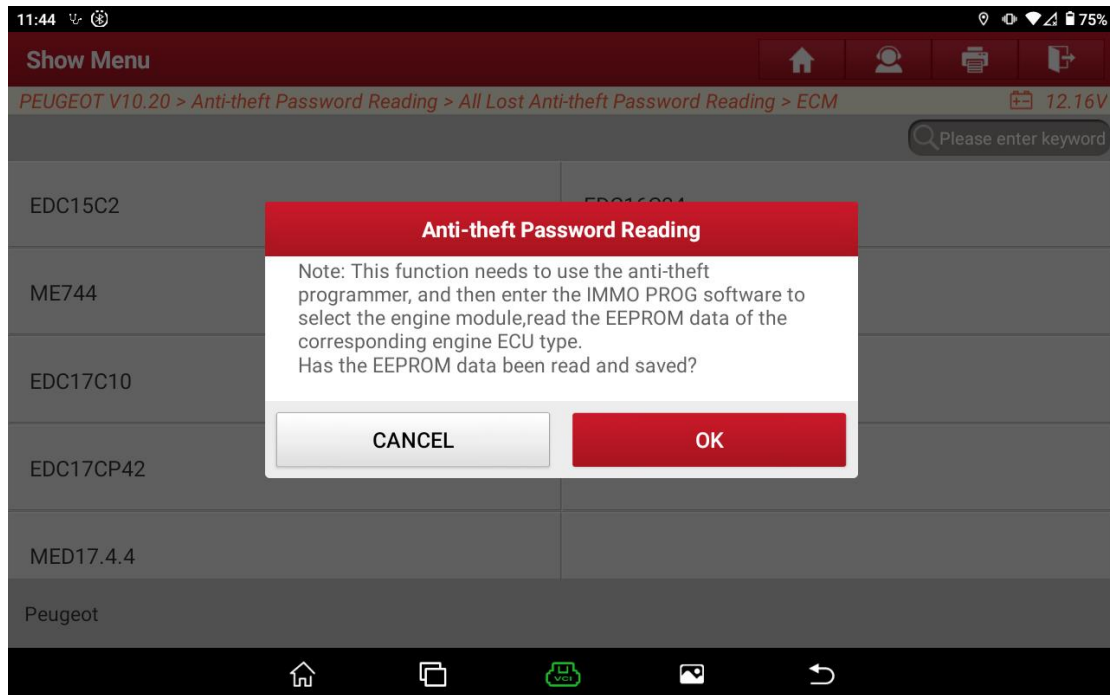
11:44

75%

Show Menu

PEUGEOT V10.20 > Anti-theft Password Reading > All Lost Anti-theft Password Reading > ECM

12.16V

Please enter keyword

EDC15C2

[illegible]

ME744

EDC17C10

EDC17CP42

MED17.4.4

Anti-theft Password Reading

Note: This function needs to use the anti-theft programmer, and then enter the IMMO PROG software to select the engine module,read the EEPROM data of the corresponding engine ECU type.
Has the EEPROM data been read and saved?

CANCEL

OK

Peugeot

VCI